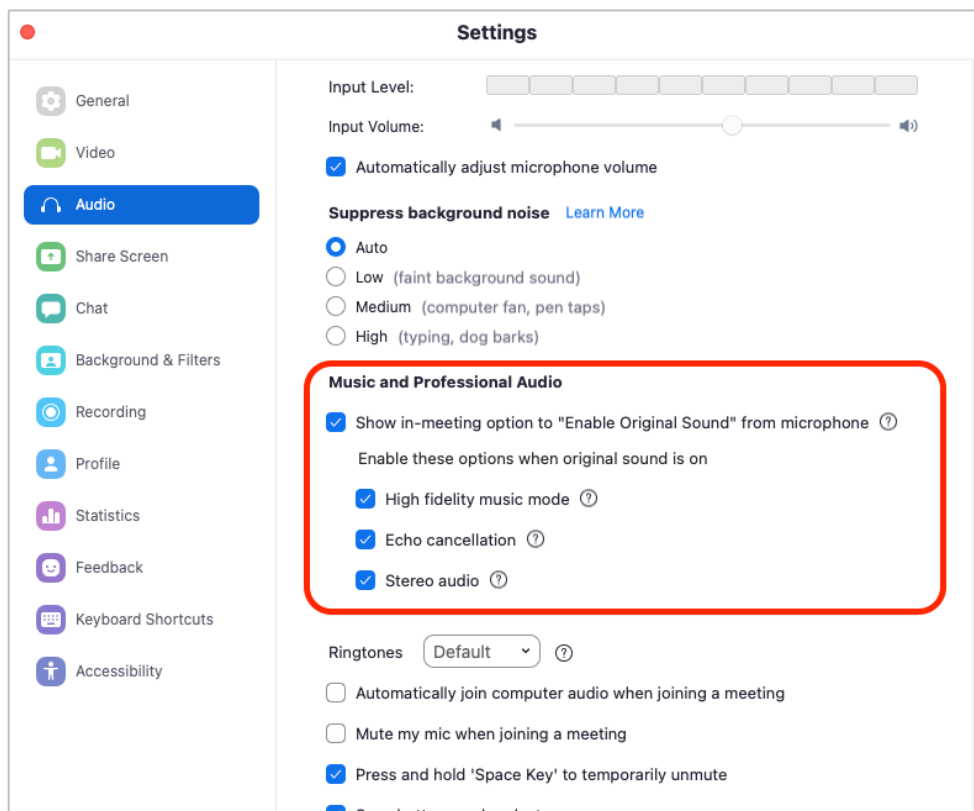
Settings

General
Video
Audio
Share Screen
Chat
Background & Filters
Recording
Profile
Statistics
Feedback
Keyboard Shortcuts
Accessibility

Input Level:
Input Volume:

Automatically adjust microphone volume

Suppress background noise Learn More

Auto
Low (faint background sound)
Medium (computer fan, pen taps)
High (typing, dog barks)

Music and Professional Audio

Show in-meeting option to "Enable Original Sound" from microphone

Enable these options when original sound is on

High fidelity music mode
Echo cancellation
Stereo audio

Ringtones Default

Automatically join computer audio when joining a meeting

Mute my mic when joining a meeting

Press and hold 'Space Key' to temporarily unmute

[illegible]